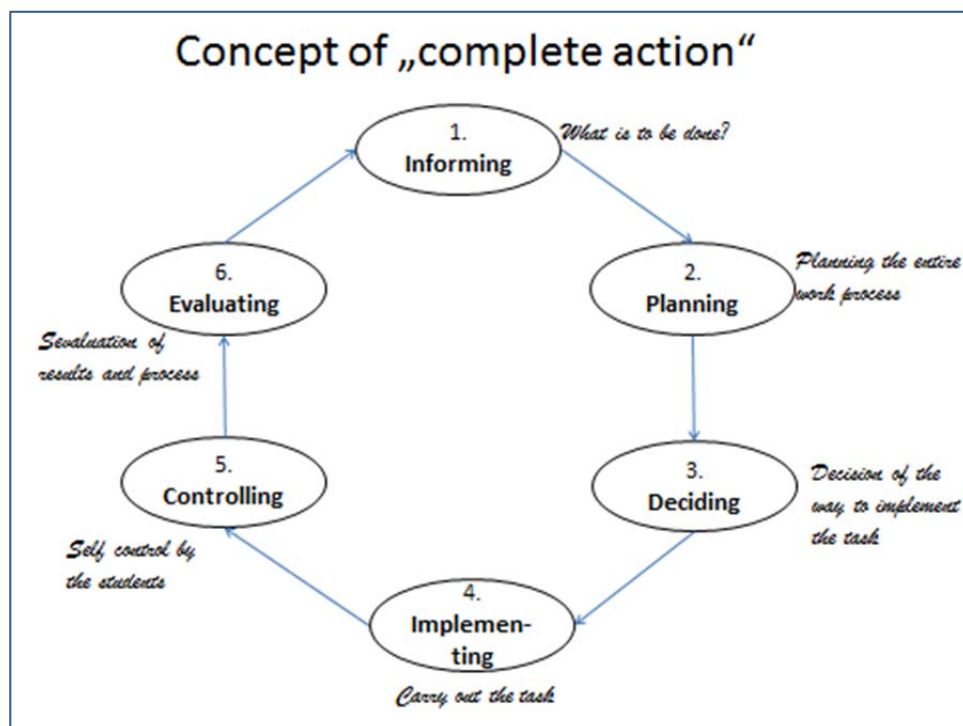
Concept of „complete action“

1. Informing

What is to be done?

2. Planning

Planning the entire work process

3. Deciding

Decision of the way to implement the task

4. Implementing

Carry out the task

5. Controlling

Self control by the students

6. Evaluating

Sevaluation of results and process